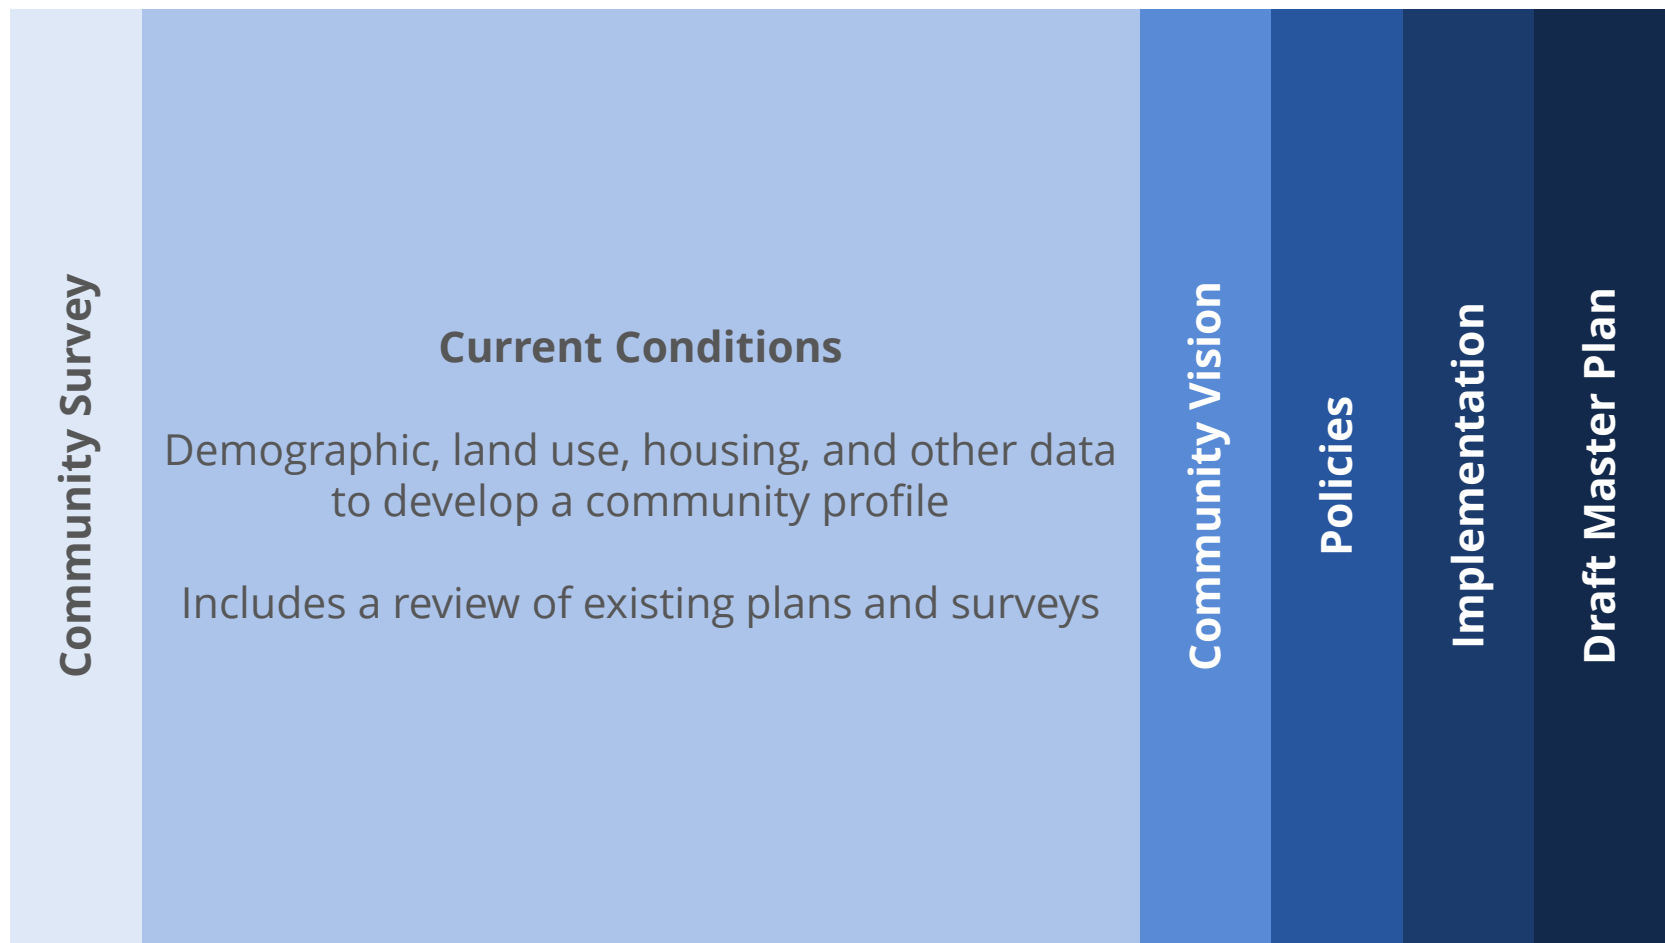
Community Survey

Current Conditions

Demographic, land use, housing, and other data to develop a community profile

Includes a review of existing plans and surveys

Community Vision

Policies

Implementation

Draft Master Plan